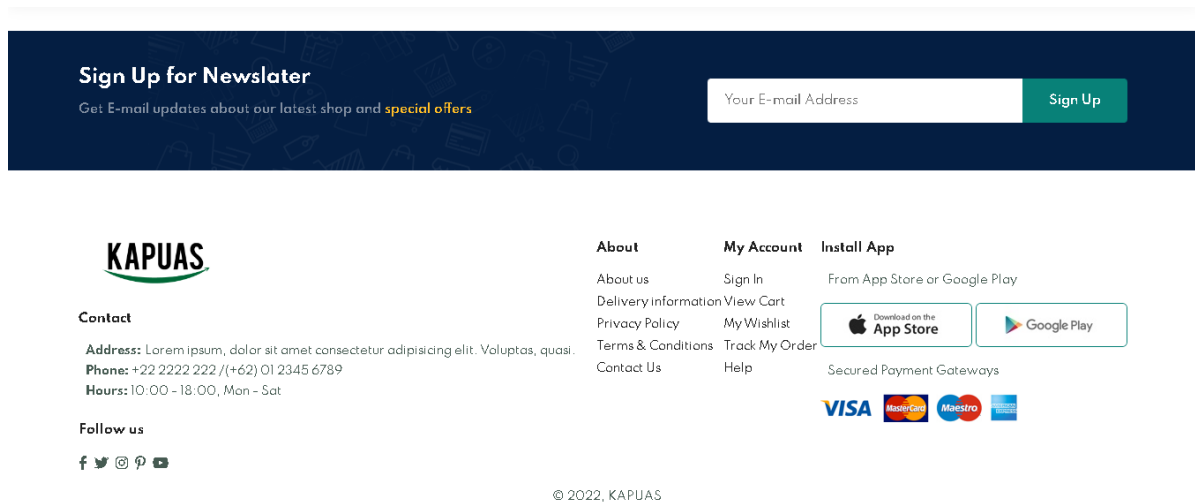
Sign Up for Newslater

Get E-mail updates about our latest shop and special offers

Your E-mail Address

Sign Up

KAPUAS

Contact

Address: Lorem ipsum, dolor sit amet consectetur adipisicing elit. Voluptas, quasi.
Phone: +22 2222 222 /(+62) 01 2345 6789
Hours: 10:00 - 18:00, Mon - Sat

Follow us

About

About us
Delivery information
Privacy Policy
Terms & Conditions
Contact Us

My Account

Sign In
View Cart
My Wishlist
Track My Order
Help

Install App

From App Store or Google Play

Download on the App Store

Google Play

Secured Payment Gateways

VISA MasterCard Maestro

© 2022, KAPUAS